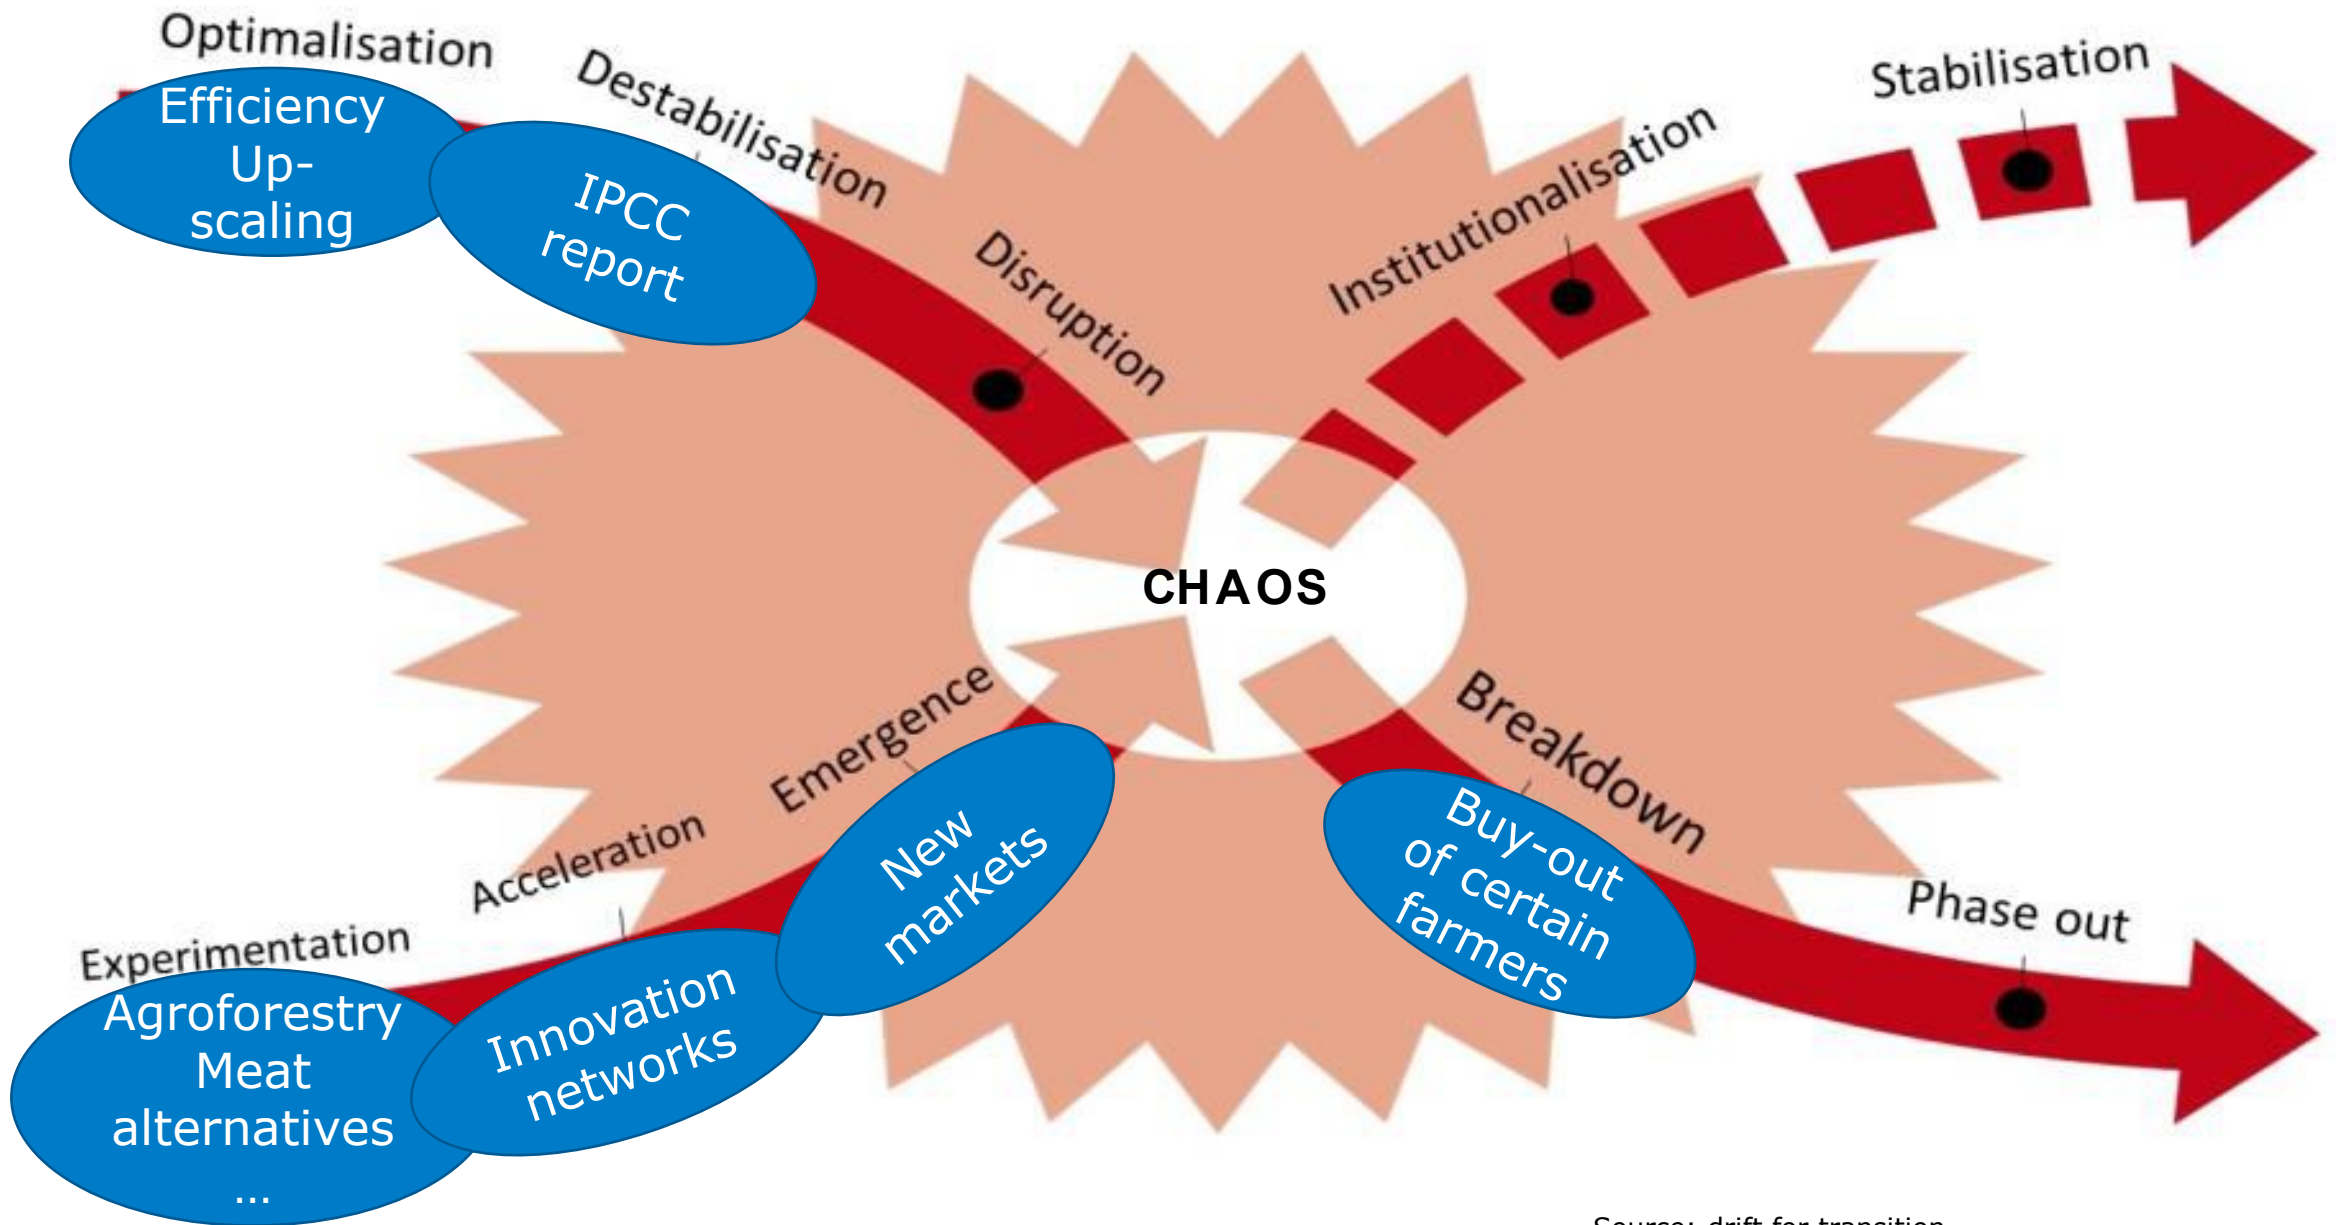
Optimalisation

Efficiency Up-scaling

Destabilisation

IPCC report

Disruption

Institutionalisation

Stabilisation

CHAOS

Emergence

Acceleration

Experimentation

Agroforestry Meat alternatives ...

Innovation networks

New markets

Breakdown

Buy-out of certain farmers

Phase out

Source: drift for transition